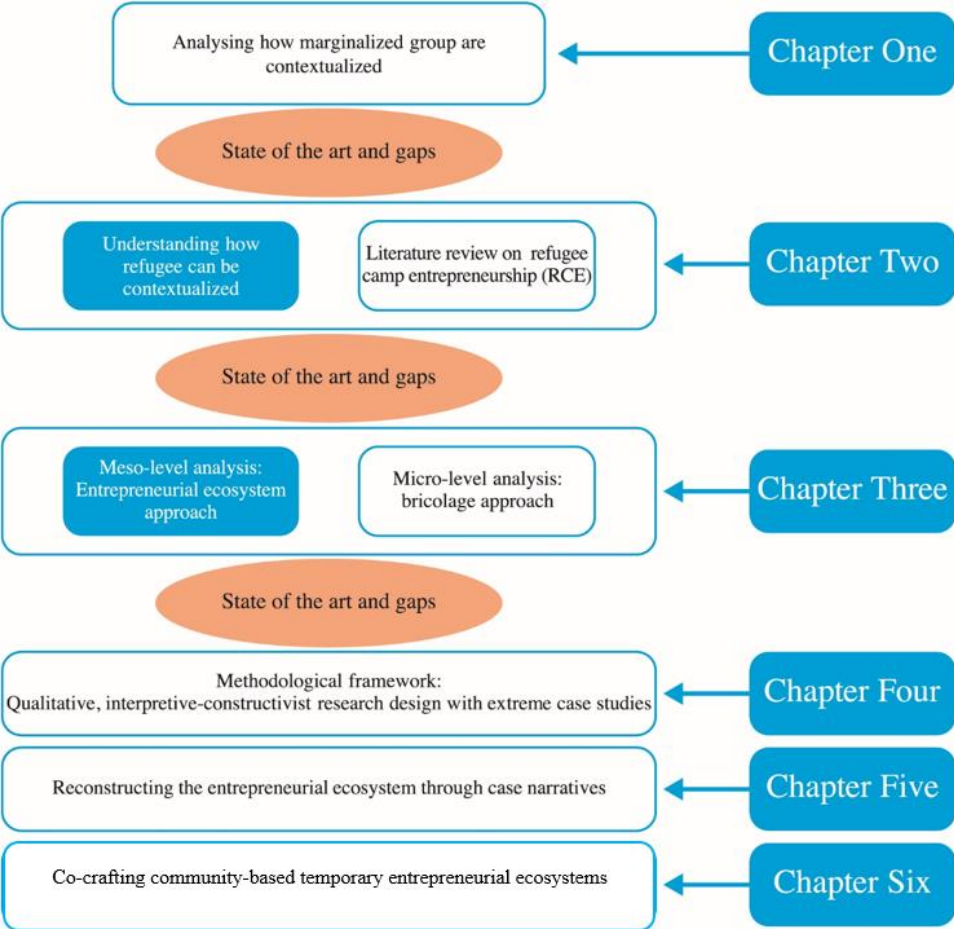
Analysing how marginalized group are contextualized

Chapter One

State of the art and gaps

Understanding how refugee can be contextualized

Literature review on refugee camp entrepreneurship (RCE)

Chapter Two

State of the art and gaps

Meso-level analysis: Entrepreneurial ecosystem approach

Micro-level analysis: bricolage approach

Chapter Three

State of the art and gaps

Methodological framework: Qualitative, interpretive-constructivist research design with extreme case studies

Chapter Four

Reconstructing the entrepreneurial ecosystem through case narratives

Chapter Five

Co-crafting community-based temporary entrepreneurial ecosystems

Chapter Six